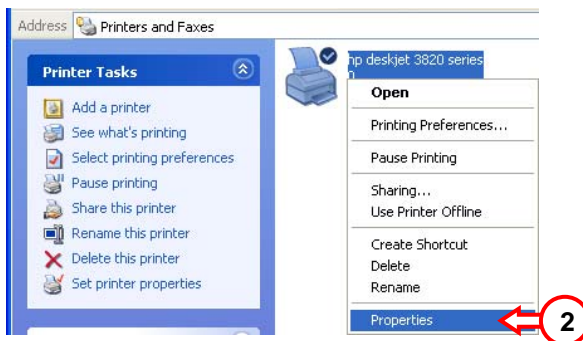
Address Printers and Faxes

Printer Tasks

Add a printer
See what's printing
Select printing preferences
Pause printing
Share this printer
Rename this printer
Delete this printer
Set printer properties

hp deskjet 3820 series

Open
Printing Preferences...
Pause Printing
Sharing...
Use Printer Offline
Create Shortcut
Delete
Rename
Properties

2